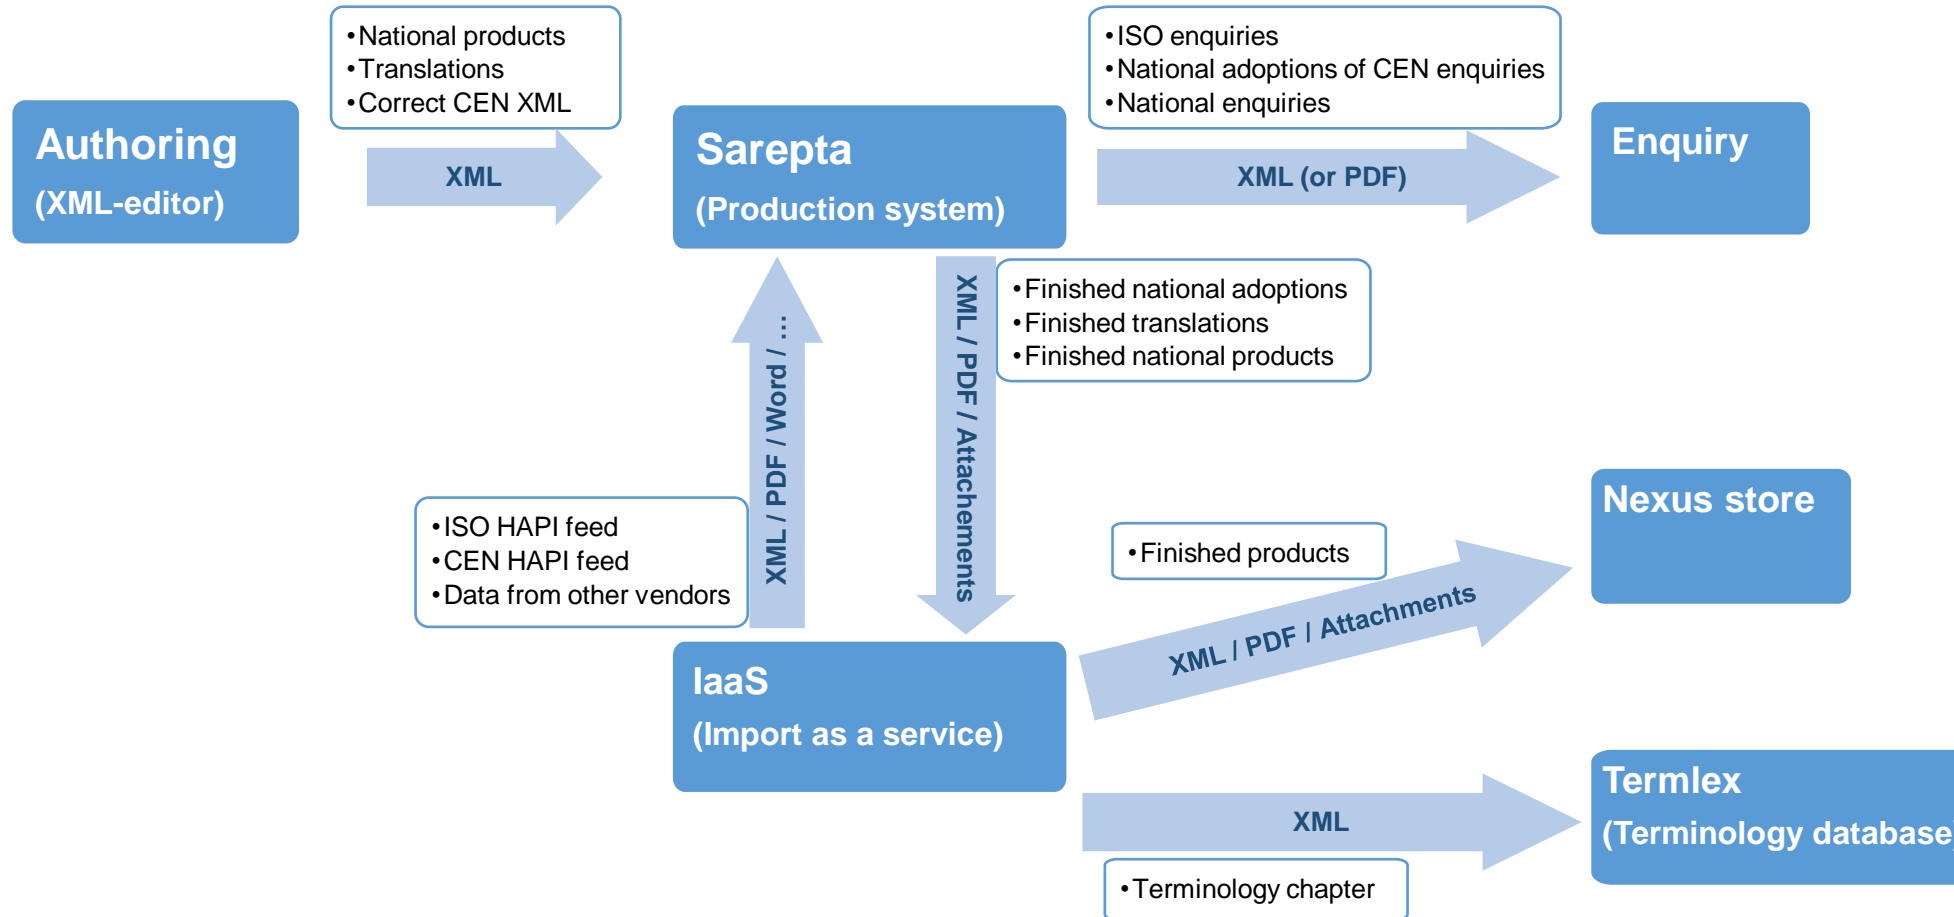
Authoring
(XML-editor)

• National products
• Translations
• Correct CEN XML

XML

Sarepta
(Production system)

• ISO enquiries
• National adoptions of CEN enquiries
• National enquiries

XML (or PDF)

Enquiry

XML / PDF / Word / ...

XML / PDF / Attachements

• Finished national adoptions
• Finished translations
• Finished national products

• ISO HAPI feed
• CEN HAPI feed
• Data from other vendors

Nexus store

• Finished products

XML / PDF / Attachments

IaaS
(Import as a service)

XML

Termlex
(Terminology database

• Terminology chapter